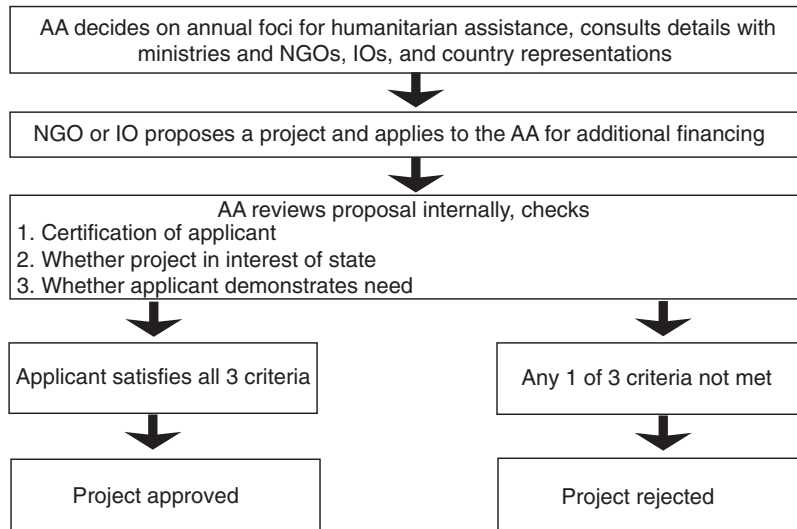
AA decides on annual foci for humanitarian assistance, consults details with ministries and NGOs, IOs, and country representations

NGO or IO proposes a project and applies to the AA for additional financing

AA reviews proposal internally, checks
1. Certification of applicant
2. Whether project in interest of state
3. Whether applicant demonstrates need

Applicant satisfies all 3 criteria

Any 1 of 3 criteria not met

Project approved

Project rejected